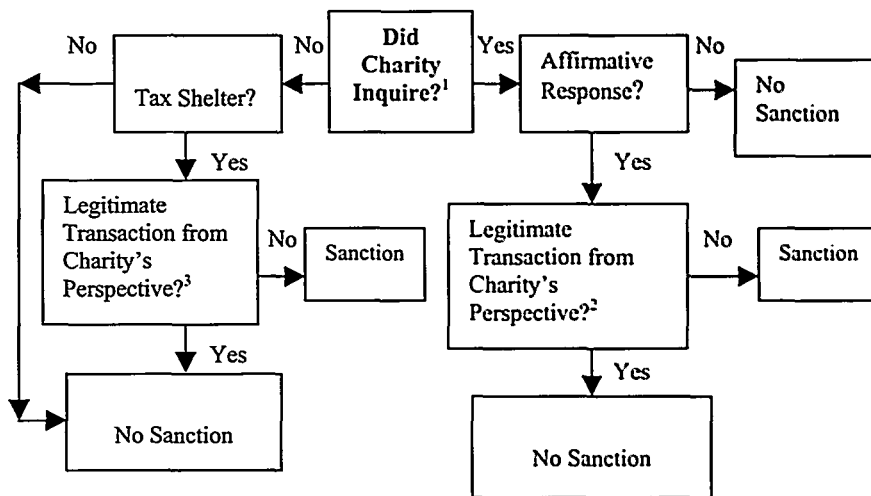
Did Charity Inquire?$^1$

No

Tax Shelter?

No

Yes

Legitimate Transaction from Charity's Perspective?$^3$

No

Sanction

Yes

No Sanction

Yes

Affirmative Response?

No

No Sanction

Yes

Legitimate Transaction from Charity's Perspective?$^2$

No

Sanction

Yes

No Sanction